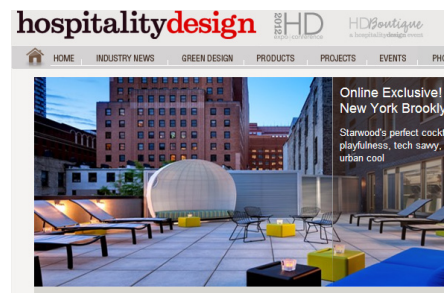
hospitalitydesign 2012 HD HDBoutique a hospitalitydesign event

HOME INDUSTRY NEWS GREEN DESIGN PRODUCTS PROJECTS EVENTS PHO

Online Exclusive! New York Brookly

Starwood's perfect cockt playfulness, tech savvy, urban cool